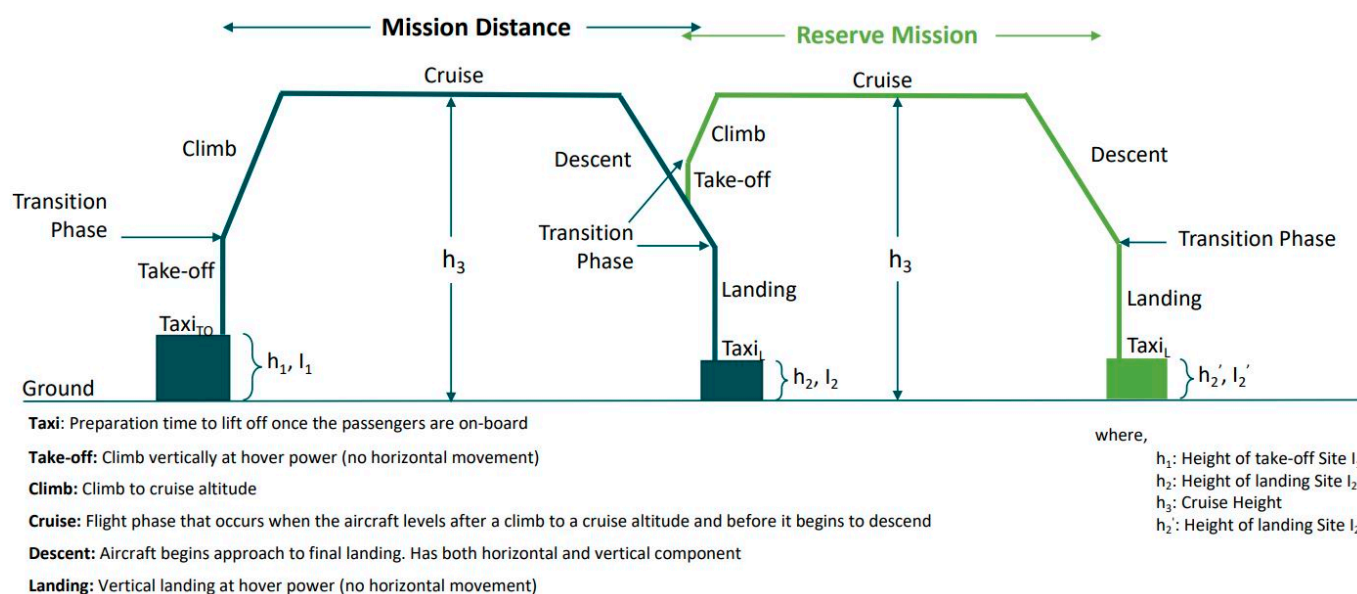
Mission Distance

Reserve Mission

Cruise

Cruise

Climb

Climb

Descent

Descent

Take-off

Transition Phase

Transition Phase

Transition Phase

Take-off

$h_3$

$h_3$

Landing

Landing

$Taxi_{TO}$

$Taxi_L$

$Taxi_L$

$h_1$, $l_1$

$h_2$, $l_2$

$h_2'$, $l_2'$

Ground

**Taxi**: Preparation time to lift off once the passengers are on-board

**Take-off:** Climb vertically at hover power (no horizontal movement)

**Climb:** Climb to cruise altitude

**Cruise:** Flight phase that occurs when the aircraft levels after a climb to a cruise altitude and before it begins to descend

**Descent:** Aircraft begins approach to final landing. Has both horizontal and vertical component

**Landing:** Vertical landing at hover power (no horizontal movement)

where,

$h_1$: Height of take-off Site $l_1$

$h_2$: Height of landing Site $l_2$

$h_3$: Cruise Height

$h_2'$: Height of landing Site $l_2'$